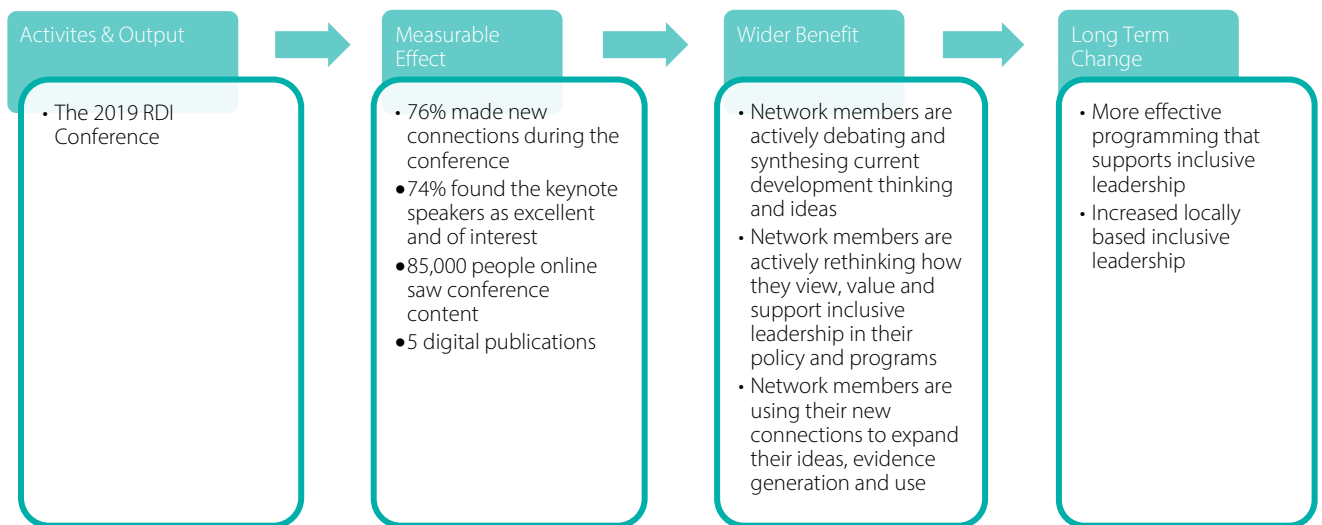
Activites & Output

• The 2019 RDI Conference

Measurable Effect

• 76% made new connections during the conference
• 74% found the keynote speakers as excellent and of interest
• 85,000 people online saw conference content
• 5 digital publications

Wider Benefit

• Network members are actively debating and synthesing current development thinking and ideas
• Network members are actively rethinking how they view, value and support inclusive leadership in their policy and programs
• Network members are using their new connections to expand their ideas, evidence generation and use

Long Term Change

• More effective programming that supports inclusive leadership
• Increased locally based inclusive leadership